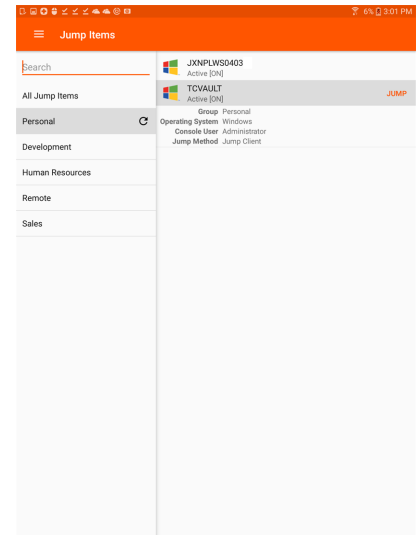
6% 3:01 PM

Jump Items

Search

All Jump Items

Personal

Development

Human Resources

Remote

Sales

JXNPLWS0403
Active [ON]

TCVAULT
Active [ON]

JUMP

Group Personal
Operating System Windows
Console User Administrator
Jump Method Jump Client